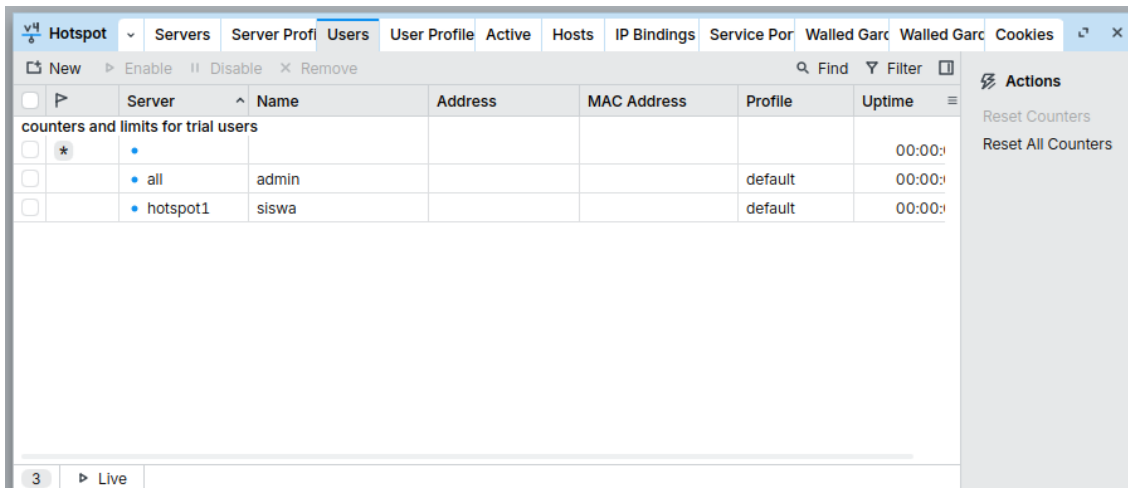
Hotspot | Servers | Server Profi | Users | User Profile | Active | Hosts | IP Bindings | Service Por | Walled Garc | Walled Garc | Cookies

New  Enable  Disable  Remove  Find  Filter

Actions

Reset Counters
Reset All Counters

| | | Server | Name | Address | MAC Address | Profile | Uptime |
|---|---|---|---|---|---|---|---|
| counters and limits for trial users | | | | | | | |
| | * | • | | | | | 00:00: |
| | | • all | admin | | | default | 00:00: |
| | | • hotspot1 | siswa | | | default | 00:00: |

3  Live